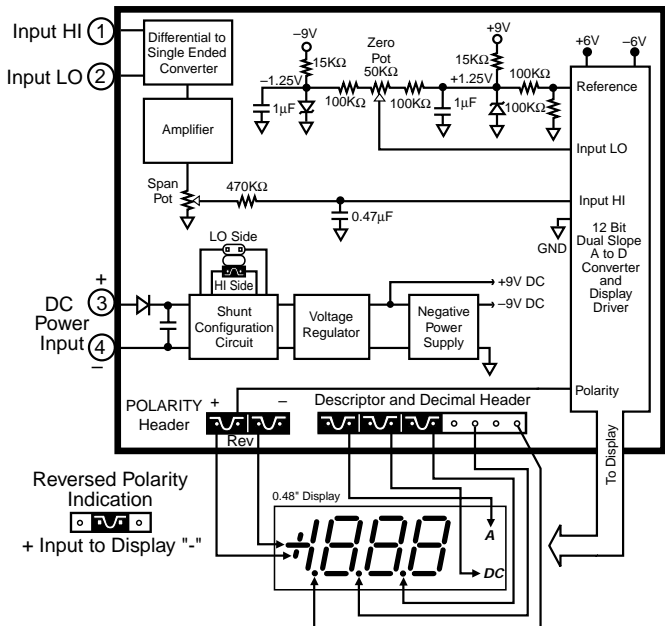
Input HI 1
Input LO 2
Differential to Single Ended Converter
–9V
15KΩ
–1.25V
1µF
100KΩ
Zero Pot 50KΩ
100KΩ
1µF
+9V
15KΩ
+1.25V
100KΩ
100KΩ
+6V
–6V
Reference
Amplifier
Input LO
Span Pot
470KΩ
Input HI
0.47µF
GND
12 Bit Dual Slope A to D Converter and Display Driver
LO Side
HI Side
+
DC Power Input
3
4
–
Shunt Configuration Circuit
Voltage Regulator
+9V DC
–9V DC
Negative Power Supply
Polarity
POLARITY Header
+
–
Rev
Descriptor and Decimal Header
To Display
Reversed Polarity Indication
+ Input to Display "-"
0.48" Display
A
DC